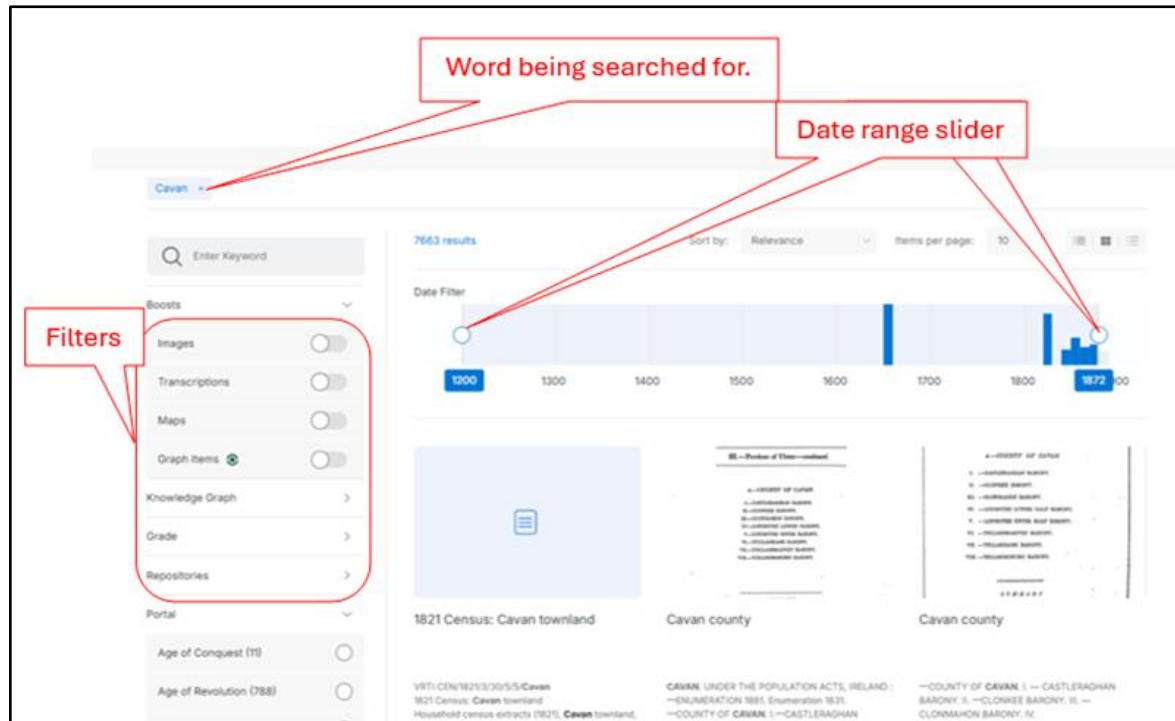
Word being searched for.

Date range slider

Cavan ×

Enter Keyword

7663 results

Sort by: Relevance

Items per page: 10

Boosts

Filters

Images

Transcriptions

Maps

Graph Items

Knowledge Graph

Grade

Repositories

Portal

Age of Conquest (11)

Age of Revolution (788)

Date Filter

1200 1300 1400 1500 1600 1700 1800 1872 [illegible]00

1821 Census: Cavan townland

Cavan county

Cavan county

VRTI:CEN/1821/3/30/5/5/Cavan 1821 Census: Cavan townland Household census extracts (1821), Cavan townland,

CAVAN. UNDER THE POPULATION ACTS, IRELAND : —ENUMERATION 1881. Enumeration 1831. —COUNTY OF CAVAN. I.—CASTLERAGHAN

—COUNTY OF CAVAN. I. — CASTLERAGHAN BARONY. II. —CLONKEE BARONY. III. — CLONMAHON BARONY. IV.